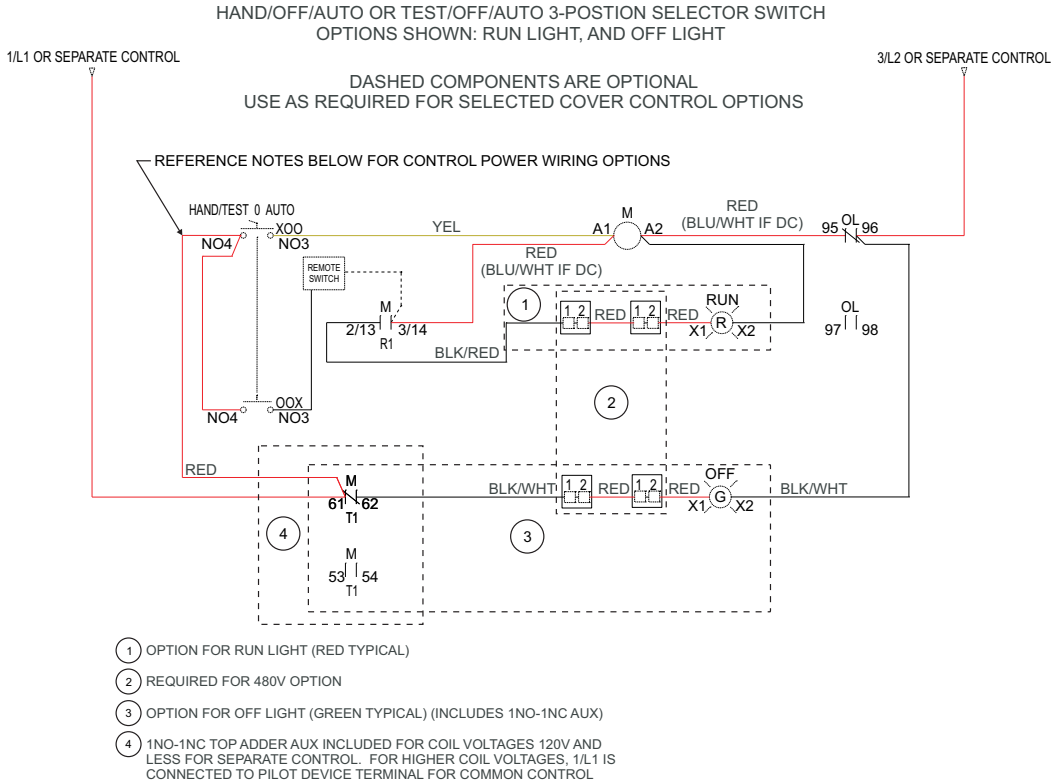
HAND/OFF/AUTO OR TEST/OFF/AUTO 3-POSTION SELECTOR SWITCH
OPTIONS SHOWN: RUN LIGHT, AND OFF LIGHT

1/L1 OR SEPARATE CONTROL

3/L2 OR SEPARATE CONTROL

DASHED COMPONENTS ARE OPTIONAL
USE AS REQUIRED FOR SELECTED COVER CONTROL OPTIONS

REFERENCE NOTES BELOW FOR CONTROL POWER WIRING OPTIONS

HAND/TEST 0 AUTO
X00
NO4
NO3
YEL
M
A1
A2
RED
(BLU/WHT IF DC)
95 OL 96
RED
(BLU/WHT IF DC)
REMOTE SWITCH
M
2/13
3/14
R1
1
1 2
1 2
RED
RED
RUN
X1
R
X2
OL
97
98
BLK/RED
2
00X
NO4
NO3
RED
M
61
62
T1
BLK/WHT
1 2
RED
1 2
RED
OFF
G
X1
X2
BLK/WHT
4
3
M
53
54
T1

1 OPTION FOR RUN LIGHT (RED TYPICAL)
2 REQUIRED FOR 480V OPTION
3 OPTION FOR OFF LIGHT (GREEN TYPICAL) (INCLUDES 1NO-1NC AUX)
4 1NO-1NC TOP ADDER AUX INCLUDED FOR COIL VOLTAGES 120V AND LESS FOR SEPARATE CONTROL. FOR HIGHER COIL VOLTAGES, 1/L1 IS CONNECTED TO PILOT DEVICE TERMINAL FOR COMMON CONTROL